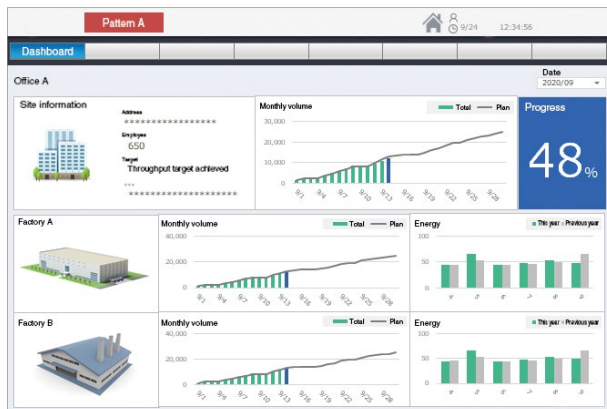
Pattern A

9/24 12:34:56

Dashboard

Office A

Date
2020/09

Site information

Address
*****************

Employee
650

Target
Throughput target achieved

***
*********************

Monthly volume

Total Plan

30,000
20,000
10,000
0

9/1 9/4 9/7 9/10 9/13 9/16 9/19 9/22 9/25 9/28

Progress

48%

Factory A

Monthly volume

Total Plan

40,000
20,000
0

9/1 9/4 9/7 9/10 9/13 9/16 9/19 9/22 9/25 9/28

Energy

This year Previous year

100
50
0

4 5 6 7 8 9

Factory B

Monthly volume

Total Plan

40,000
20,000
0

9/1 9/4 9/7 9/10 9/13 9/16 9/19 9/22 9/25 9/28

Energy

This year Previous year

100
50
0

4 5 6 7 8 9